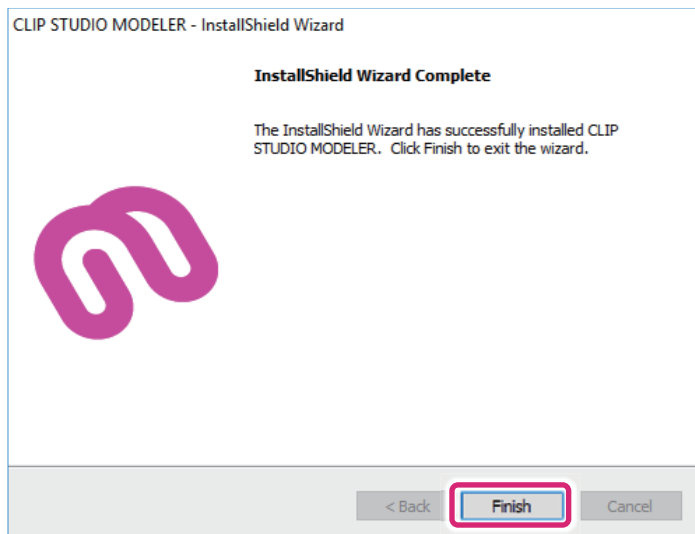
CLIP STUDIO MODELER - InstallShield Wizard

InstallShield Wizard Complete

The InstallShield Wizard has successfully installed CLIP STUDIO MODELER. Click Finish to exit the wizard.

< Back
Finish
Cancel